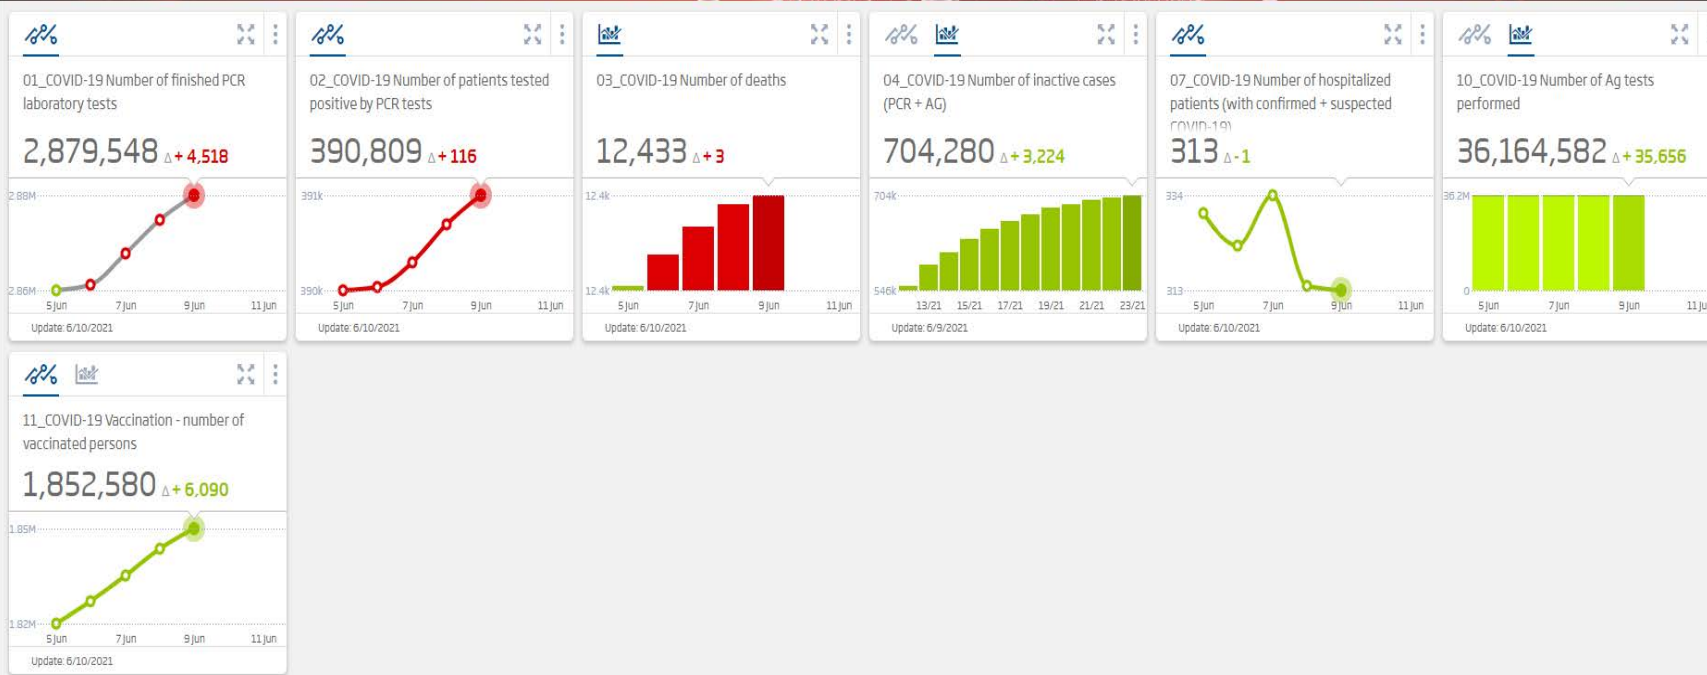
01_COVID-19 Number of finished PCR laboratory tests

2,879,548 Δ + 4,518

2.88M
2.86M
5 Jun 7 Jun 9 Jun 11 Jun

Update: 6/10/2021

02_COVID-19 Number of patients tested positive by PCR tests

390,809 Δ + 116

391k
390k
5 Jun 7 Jun 9 Jun 11 Jun

Update: 6/10/2021

03_COVID-19 Number of deaths

12,433 Δ + 3

12.4k
12.4k
5 Jun 7 Jun 9 Jun 11 Jun

Update: 6/10/2021

04_COVID-19 Number of inactive cases (PCR + AG)

704,280 Δ + 3,224

704k
546k
13/21 15/21 17/21 19/21 21/21 23/21

Update: 6/9/2021

07_COVID-19 Number of hospitalized patients (with confirmed + suspected COVID-19)

313 Δ - 1

334
313
5 Jun 7 Jun 9 Jun 11 Jun

Update: 6/10/2021

10_COVID-19 Number of Ag tests performed

36,164,582 Δ + 35,656

36.2M
0
5 Jun 7 Jun 9 Jun 11 Jun

Update: 6/10/2021

11_COVID-19 Vaccination - number of vaccinated persons

1,852,580 Δ + 6,090

1.85M
1.82M
5 Jun 7 Jun 9 Jun 11 Jun

Update: 6/10/2021